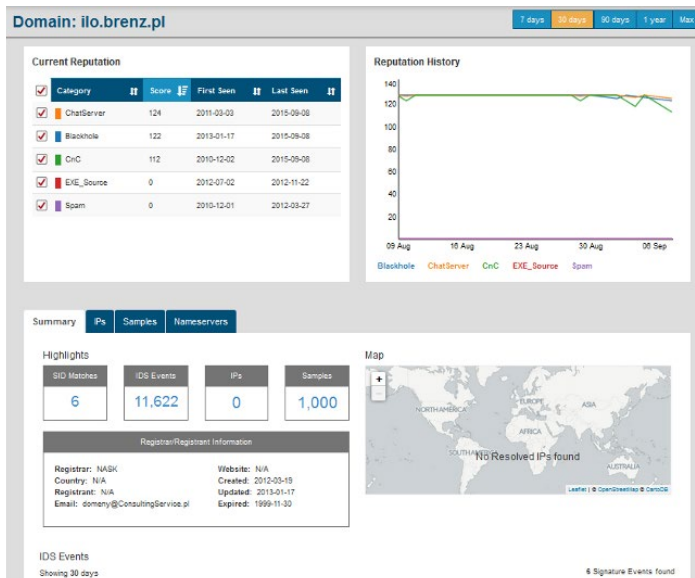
Domain: ilo.brenz.pl

7 days | 30 days | 90 days | 1 year | Max

Current Reputation

| Category | Score | First Seen | Last Seen |
|---|---|---|---|
| ChatServer | 124 | 2011-03-03 | 2015-09-08 |
| Blackhole | 122 | 2013-01-17 | 2015-09-08 |
| CnC | 112 | 2010-12-02 | 2015-09-08 |
| EXE_Source | 0 | 2012-07-02 | 2012-11-22 |
| Spam | 0 | 2010-12-01 | 2012-03-27 |

Reputation History

140
120
100
80
60
40
20
09 Aug | 16 Aug | 23 Aug | 30 Aug | 06 Sep

Blackhole ChatServer CnC EXE_Source Spam

Summary | IPs | Samples | Nameservers

Highlights

SID Matches 6
IDS Events 11,622
IPs 0
Samples 1,000

Registrar/Registrant Information

Registrar: NASK
Country: N/A
Registrant: N/A
Email: domeny@ConsultingService.pl

Website: N/A
Created: 2012-03-19
Updated: 2013-01-17
Expired: 1999-11-30

Map

+
−
NORTH AMERICA
EUROPE
ASIA
AFRICA
SOUTH
AUSTRALIA
No Resolved IPs found
Leaflet | © OpenStreetMap © CartoDB

IDS Events
Showing 30 days
6 Signature Events found